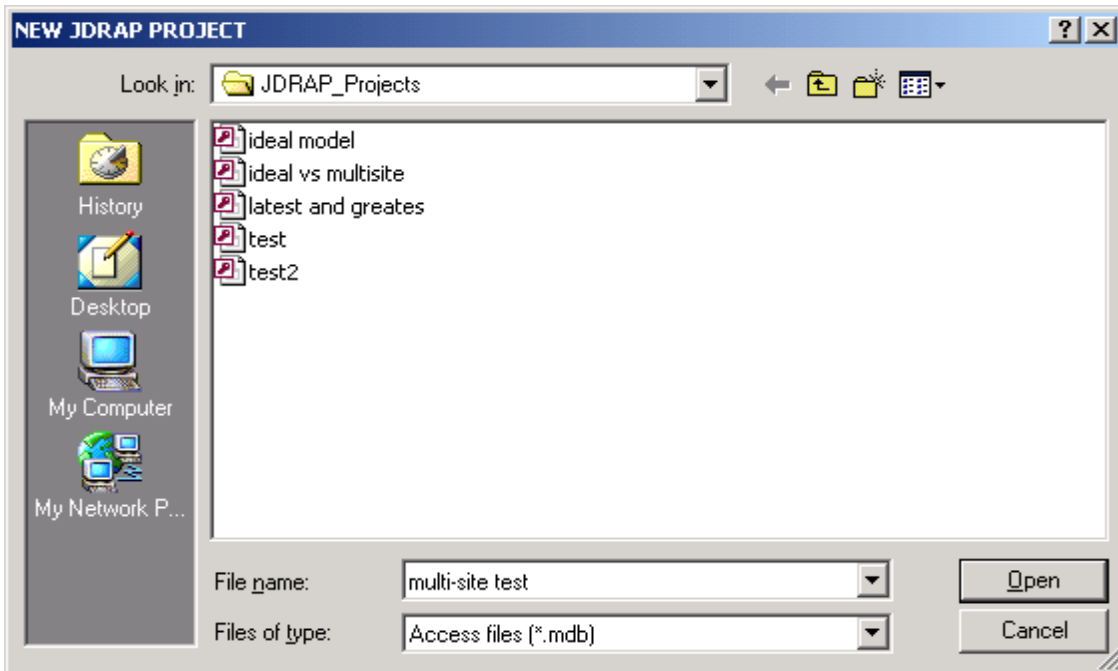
NEW JDRAP PROJECT

?
X

Look in: JDRAP_Projects

History
Desktop
My Computer
My Network P...

ideal model
ideal vs multisite
latest and greates
test
test2

File name: multi-site test
Files of type: Access files (*.mdb)

Open
Cancel